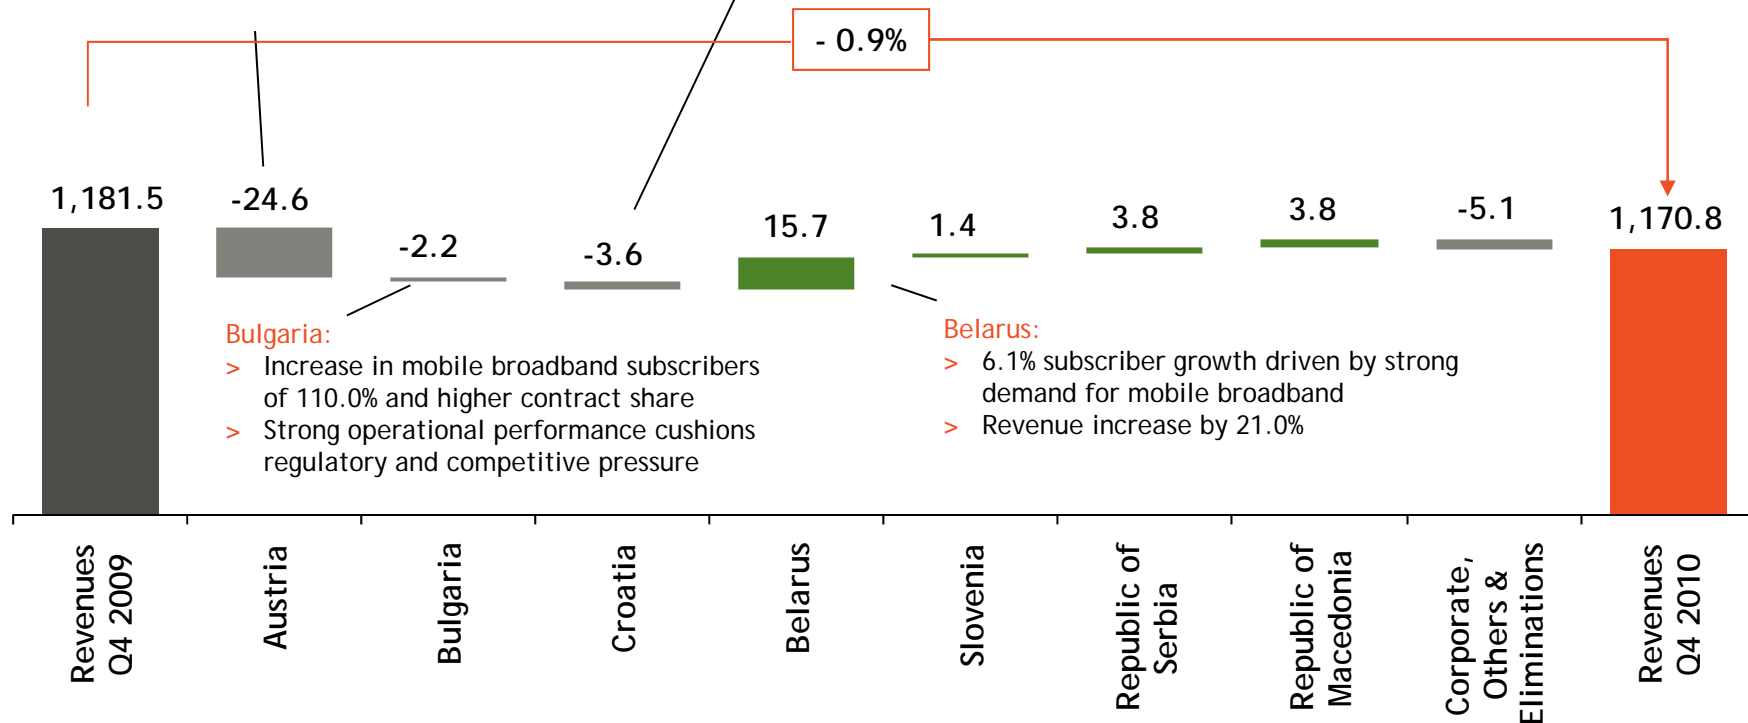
- 0.9%

1,181.5

-24.6

-2.2

-3.6

15.7

1.4

3.8

3.8

-5.1

1,170.8

Bulgaria:
> Increase in mobile broadband subscribers of 110.0% and higher contract share
> Strong operational performance cushions regulatory and competitive pressure

Belarus:
> 6.1% subscriber growth driven by strong demand for mobile broadband
> Revenue increase by 21.0%

Revenues Q4 2009

Austria

Bulgaria

Croatia

Belarus

Slovenia

Republic of Serbia

Republic of Macedonia

Corporate, Others & Eliminations

Revenues Q4 2010